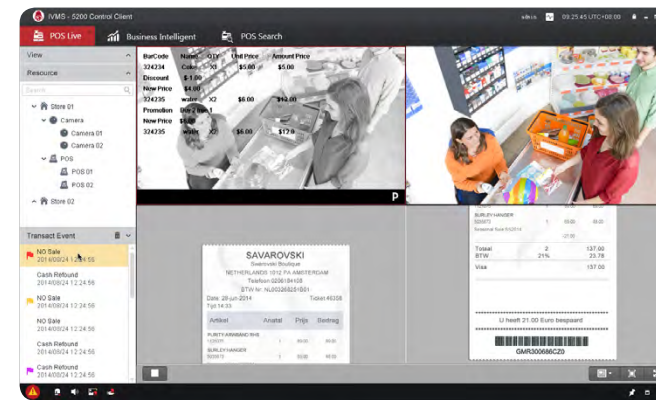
iVMS - 5200 Control Client
admin 09:25:45 UTC+08:00

POS Live
Business Intelligent
POS Search

View
Resource
Search
Store 01
Camera
Camera 01
Camera 02
POS
POS 01
POS 02
Store 02

Transact Event
NO Sale
2014/08/24 12:24:56
Cash Refound
2014/08/24 12:24:56
NO Sale
2014/08/24 12:24:56
NO Sale
2014/08/24 12:24:56
Cash Refound
2014/08/24 12:24:56
Cash Refound
2014/08/24 12:24:56
NO Sale
2014/08/24 12:24:56

| BarCode | Name | QTY | Unit Price | Amount Price |
|---|---|---|---|---|
| 324234 | Color | X1 | $5.00 | $5.00 |
| Discount | $1.00 | | | |
| New Price | $4.00 | | | |
| 324235 | water | X2 | $6.00 | $12.00 |
| Promotion | Unit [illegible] | | | |
| New Price | $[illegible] | | | |
| 324235 | water | X2 | $6.00 | $12.0 |

P

SAVAROVSKI
Swarovski Boutique
NETHERLANDS 1012 PA AMSTERDAM
Telefoon 0206184108
BTW Nr. NL002080251B01
Date: 29-Jun-2014 Ticket:46208
Tijd 14:03

| Artikel | Aantal | Prijs | Bedrag |
|---|---|---|---|
| PURITY ARMBAND RHS 123071 | 1 | 89.00 | 89.00 |
| SURLEY HANGER 5080 | 1 | 90.00 | 90.00 |

SURLEY HANGER
5080973 1 60.00 60.00
Seasonal Rate 8/2014 -
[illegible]

| Total | 2 | 137.00 |
|---|---|---|
| BTW | 21% | 23.78 |
| Visa | | 137.00 |

U heeft 21.00 Euro bespaard
GMR300686CZ0